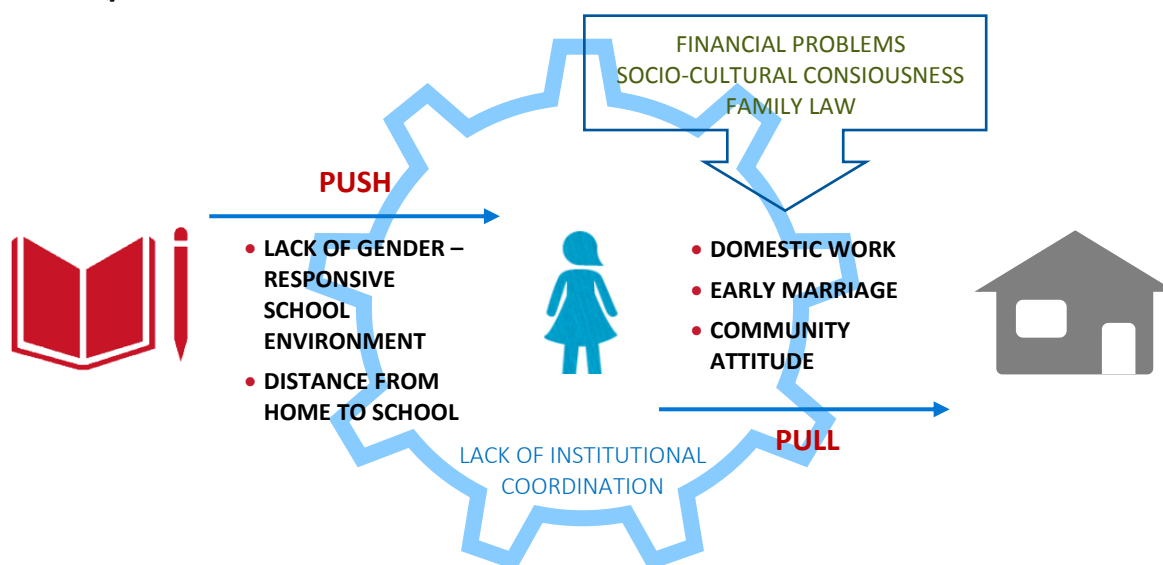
FINANCIAL PROBLEMS
SOCIO-CULTURAL CONSIOUSNESS
FAMILY LAW

PUSH

• LACK OF GENDER – RESPONSIVE SCHOOL ENVIRONMENT
• DISTANCE FROM HOME TO SCHOOL

• DOMESTIC WORK
• EARLY MARRIAGE
• COMMUNITY ATTITUDE

PULL

LACK OF INSTITUTIONAL COORDINATION